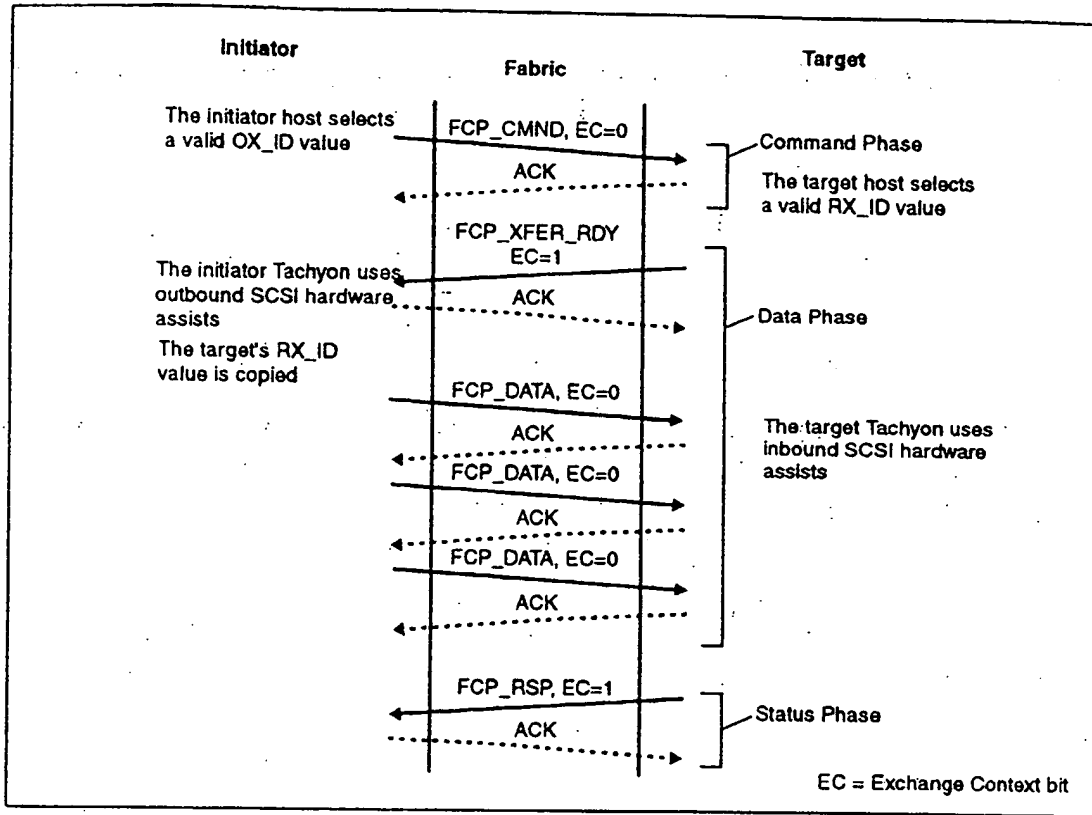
Initiator

Fabric

Target

The initiator host selects a valid OX_ID value

FCP_CMND, EC=0

Command Phase

ACK

The target host selects a valid RX_ID value

FCP_XFER_RDY EC=1

The initiator Tachyon uses outbound SCSI hardware assists

ACK

Data Phase

The target's RX_ID value is copied

FCP_DATA, EC=0

The target Tachyon uses inbound SCSI hardware assists

ACK

FCP_DATA, EC=0

ACK

FCP_DATA, EC=0

ACK

FCP_RSP, EC=1

Status Phase

ACK

EC = Exchange Context bit